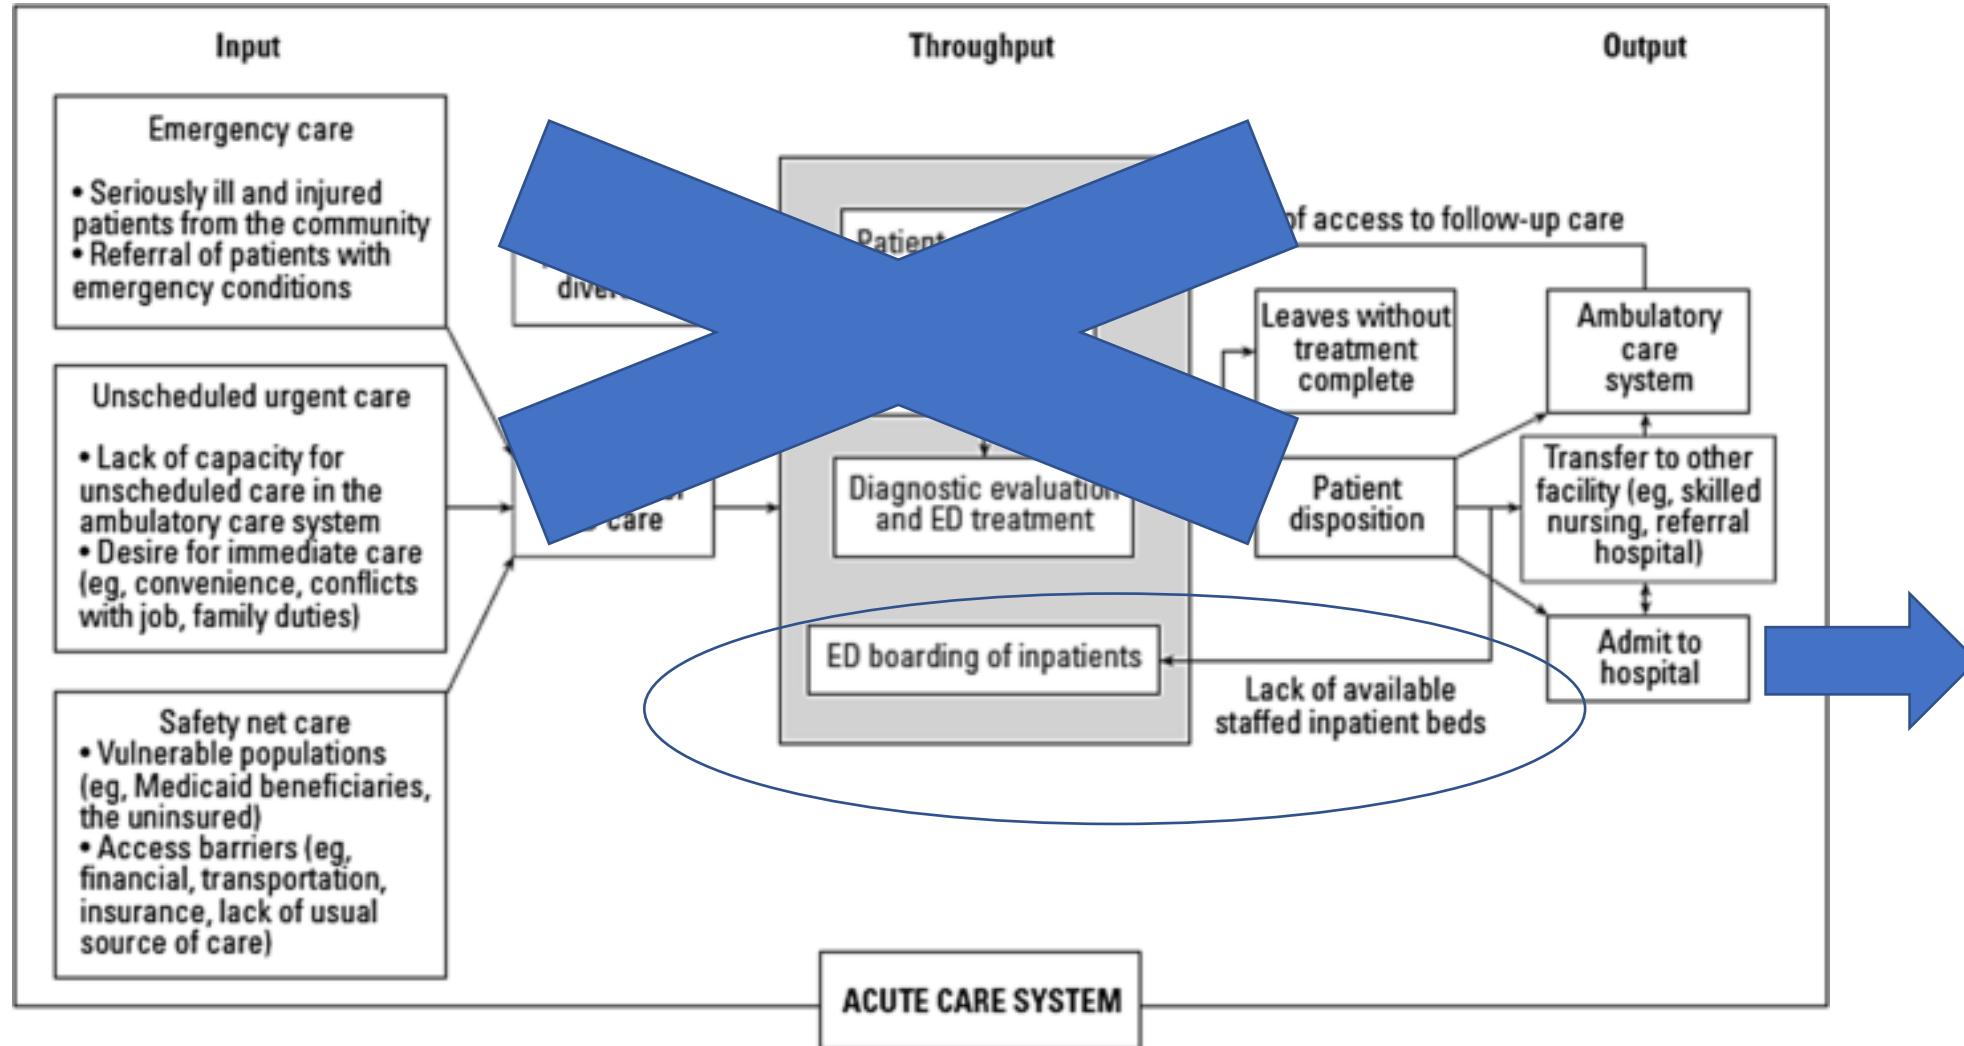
Input

Throughput

Output

Emergency care

• Seriously ill and injured patients from the community
• Referral of patients with emergency conditions

Unscheduled urgent care

• Lack of capacity for unscheduled care in the ambulatory care system
• Desire for immediate care (eg, convenience, conflicts with job, family duties)

Safety net care
• Vulnerable populations (eg, Medicaid beneficiaries, the uninsured)
• Access barriers (eg, financial, transportation, insurance, lack of usual source of care)

diver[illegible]

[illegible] care

Patient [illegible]

Diagnostic evaluation and ED treatment

ED boarding of inpatients

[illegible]of access to follow-up care

Leaves without treatment complete

Patient disposition

Ambulatory care system

Transfer to other facility (eg, skilled nursing, referral hospital)

Admit to hospital

Lack of available staffed inpatient beds

ACUTE CARE SYSTEM